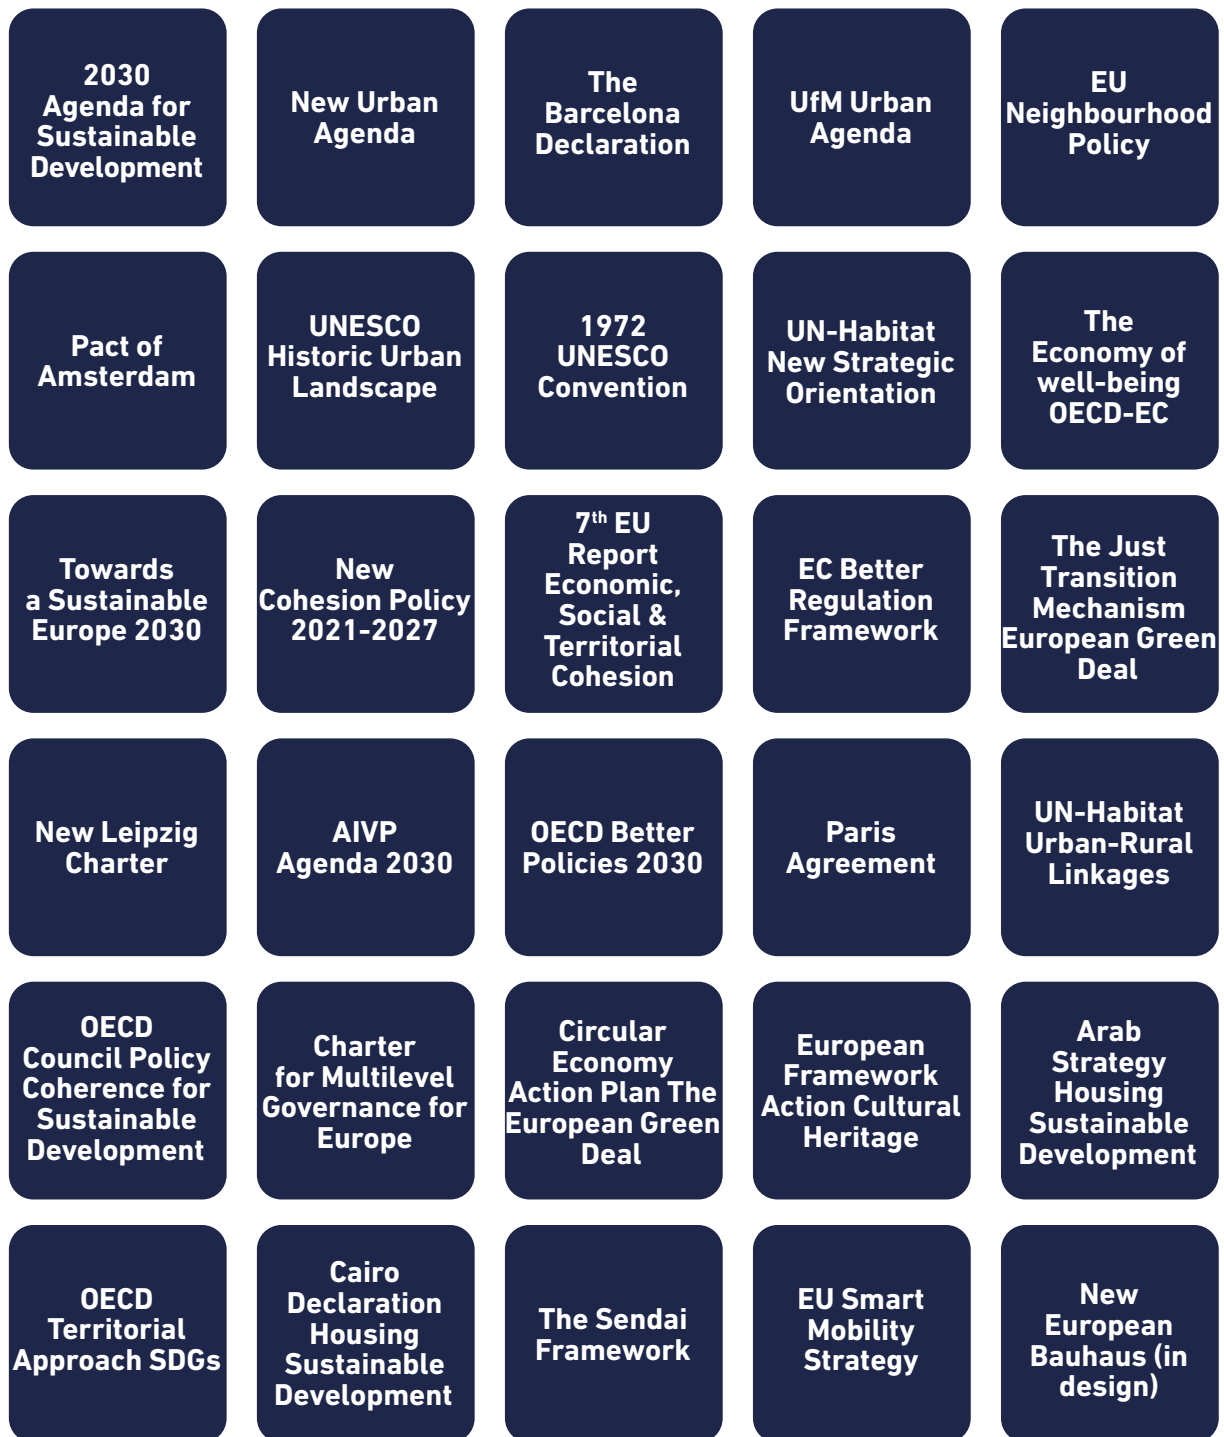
2030 Agenda for Sustainable Development

New Urban Agenda

The Barcelona Declaration

UfM Urban Agenda

EU Neighbourhood Policy

Pact of Amsterdam

UNESCO Historic Urban Landscape

1972 UNESCO Convention

UN-Habitat New Strategic Orientation

The Economy of well-being OECD-EC

Towards a Sustainable Europe 2030

New Cohesion Policy 2021-2027

7$^{th}$ EU Report Economic, Social & Territorial Cohesion

EC Better Regulation Framework

The Just Transition Mechanism European Green Deal

New Leipzig Charter

AIVP Agenda 2030

OECD Better Policies 2030

Paris Agreement

UN-Habitat Urban-Rural Linkages

OECD Council Policy Coherence for Sustainable Development

Charter for Multilevel Governance for Europe

Circular Economy Action Plan The European Green Deal

European Framework Action Cultural Heritage

Arab Strategy Housing Sustainable Development

OECD Territorial Approach SDGs

Cairo Declaration Housing Sustainable Development

The Sendai Framework

EU Smart Mobility Strategy

New European Bauhaus (in design)